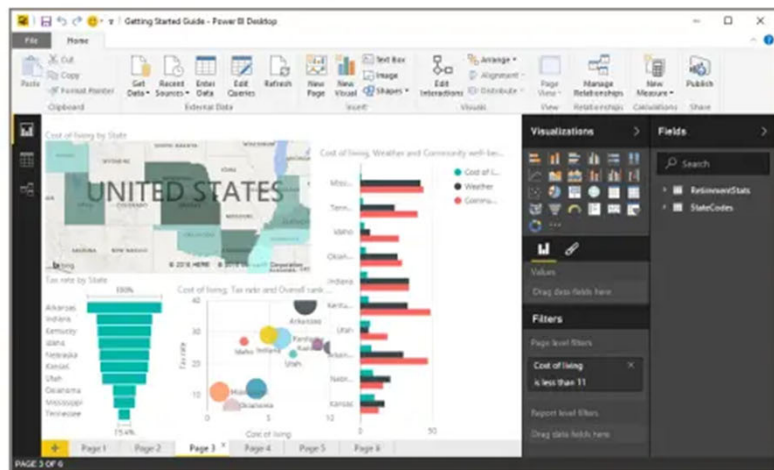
Getting Started Guide - Power BI Desktop

File Home

Paste Cut Copy Format Painter Clipboard
Get Data Recent Sources Enter Data Edit Queries Refresh External Data
New Page New Visual Text Box Image Shapes Insert
Edit Interactions Arrange Alignment Distribute Visuals
Page View View
Manage Relationships Relationships
New Measure Calculations
Publish Share

Cost of living by State
UNITED STATES
bing © 2018 HERE © 2018 Microsoft Corporation

Cost of living, Weather and Community well-be...
Cost of l... Weather Commu...
Miss... Tenn... Idaho Oklah... Indiana Kentu... Utah Arkan... Nebr... Kansas
0 50

Tax rate by State
100%
Arkansas Indiana Kentucky Idaho Nebraska Kansas Utah Oklahoma Mississippi Tennessee
15.4%

Cost of living, Tax rate and Overall rank...
40 Tax rate 20 0
Arkansas Idaho Indiana Kentucky Kansas Utah Mississippi Oklahoma
0 10 Cost of living

Visualizations
Values
Drag data fields here
Filters
Page level filters
Cost of living is less than 11
Report level filters
Drag data fields here

Fields
Search
RetirementStats
StateCodes

Page 1 Page 2 Page 3 Page 4 Page 5 Page 6
PAGE 3 OF 6